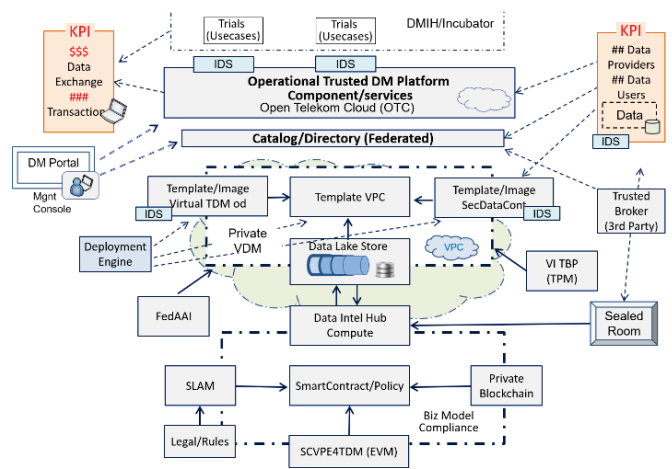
KPI
$$$
Data
Exchange
###
Transaction

Trials
(Usecases)

Trials
(Usecases)

DMIH/Incubator

KPI
## Data
Providers
## Data
Users
Data
IDS

IDS
IDS
Operational Trusted DM Platform
Component/services
Open Telekom Cloud (OTC)

Catalog/Directory (Federated)

DM Portal
Mgnt
Console

Template/Image
Virtual TDM od
IDS

Template VPC

Template/Image
SecDataCont
IDS

Trusted
Broker
(3rd Party)

Deployment
Engine

Private
VDM

Data Lake Store

VPC

VI TBP
(TPM)

FedAAI

Data Intel Hub
Compute

Sealed
Room

SLAM

SmartContract/Policy

Private
Blockchain

Biz Model
Compliance

Legal/Rules

SCVPE4TDM (EVM)